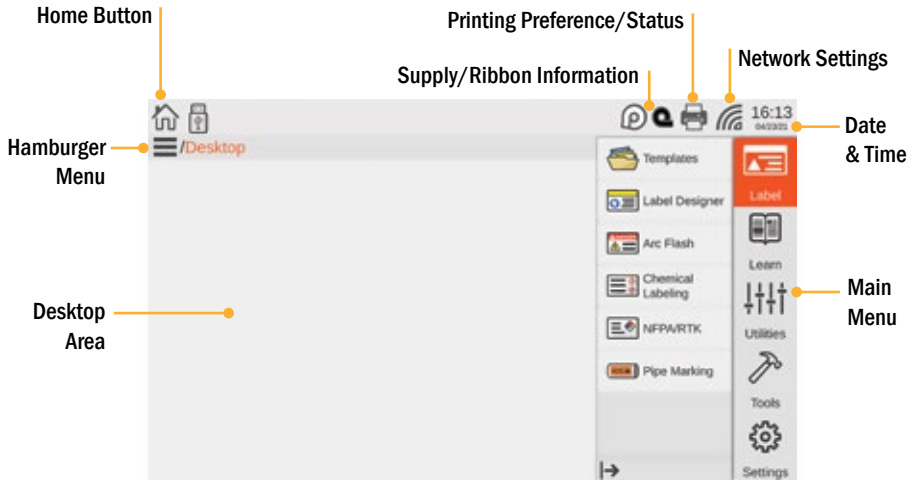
Home Button

Printing Preference/Status

Network Settings

Supply/Ribbon Information

16:13
04/23/21

Date & Time

Hamburger Menu

/Desktop

Templates

Label Designer

Arc Flash

Chemical Labeling

NFPA/RTK

Pipe Marking

Label

Learn

Utilities

Tools

Settings

Main Menu

Desktop Area